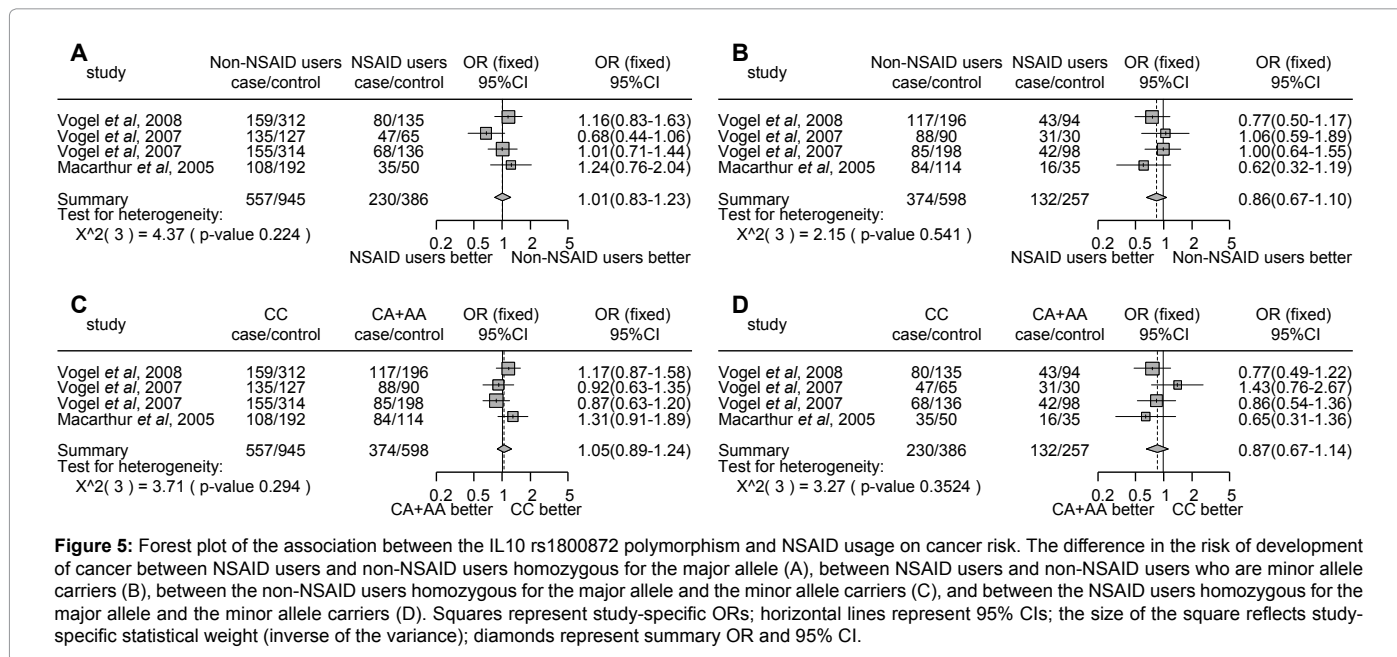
A
study | Non-NSAID users case/control | NSAID users case/control | OR (fixed) 95%CI | OR (fixed) 95%CI

| study | Non-NSAID users case/control | NSAID users case/control | OR (fixed) 95%CI |
|---|---|---|---|
| Vogel *et al*, 2008 | 159/312 | 80/135 | 1.16(0.83-1.63) |
| Vogel *et al*, 2007 | 135/127 | 47/65 | 0.68(0.44-1.06) |
| Vogel *et al*, 2007 | 155/314 | 68/136 | 1.01(0.71-1.44) |
| Macarthur *et al*, 2005 | 108/192 | 35/50 | 1.24(0.76-2.04) |
| Summary | 557/945 | 230/386 | 1.01(0.83-1.23) |

Test for heterogeneity:
X^2( 3 ) = 4.37 ( p-value 0.224 )

0.2 0.5 1 2 5
NSAID users better Non-NSAID users better

B

| study | Non-NSAID users case/control | NSAID users case/control | OR (fixed) 95%CI |
|---|---|---|---|
| Vogel *et al*, 2008 | 117/196 | 43/94 | 0.77(0.50-1.17) |
| Vogel *et al*, 2007 | 88/90 | 31/30 | 1.06(0.59-1.89) |
| Vogel *et al*, 2007 | 85/198 | 42/98 | 1.00(0.64-1.55) |
| Macarthur *et al*, 2005 | 84/114 | 16/35 | 0.62(0.32-1.19) |
| Summary | 374/598 | 132/257 | 0.86(0.67-1.10) |

Test for heterogeneity:
X^2( 3 ) = 2.15 ( p-value 0.541 )

0.2 0.5 1 2 5
NSAID users better Non-NSAID users better

C

| study | CC case/control | CA+AA case/control | OR (fixed) 95%CI |
|---|---|---|---|
| Vogel *et al*, 2008 | 159/312 | 117/196 | 1.17(0.87-1.58) |
| Vogel *et al*, 2007 | 135/127 | 88/90 | 0.92(0.63-1.35) |
| Vogel *et al*, 2007 | 155/314 | 85/198 | 0.87(0.63-1.20) |
| Macarthur *et al*, 2005 | 108/192 | 84/114 | 1.31(0.91-1.89) |
| Summary | 557/945 | 374/598 | 1.05(0.89-1.24) |

Test for heterogeneity:
X^2( 3 ) = 3.71 ( p-value 0.294 )

0.2 0.5 1 2 5
CA+AA better CC better

D

| study | CC case/control | CA+AA case/control | OR (fixed) 95%CI |
|---|---|---|---|
| Vogel *et al*, 2008 | 80/135 | 43/94 | 0.77(0.49-1.22) |
| Vogel *et al*, 2007 | 47/65 | 31/30 | 1.43(0.76-2.67) |
| Vogel *et al*, 2007 | 68/136 | 42/98 | 0.86(0.54-1.36) |
| Macarthur *et al*, 2005 | 35/50 | 16/35 | 0.65(0.31-1.36) |
| Summary | 230/386 | 132/257 | 0.87(0.67-1.14) |

Test for heterogeneity:
X^2( 3 ) = 3.27 ( p-value 0.3524 )

0.2 0.5 1 2 5
CA+AA better CC better

**Figure 5:** Forest plot of the association between the IL10 rs1800872 polymorphism and NSAID usage on cancer risk. The difference in the risk of development of cancer between NSAID users and non-NSAID users homozygous for the major allele (A), between NSAID users and non-NSAID users who are minor allele carriers (B), between the non-NSAID users homozygous for the major allele and the minor allele carriers (C), and between the NSAID users homozygous for the major allele and the minor allele carriers (D). Squares represent study-specific ORs; horizontal lines represent 95% CIs; the size of the square reflects study-specific statistical weight (inverse of the variance); diamonds represent summary OR and 95% CI.